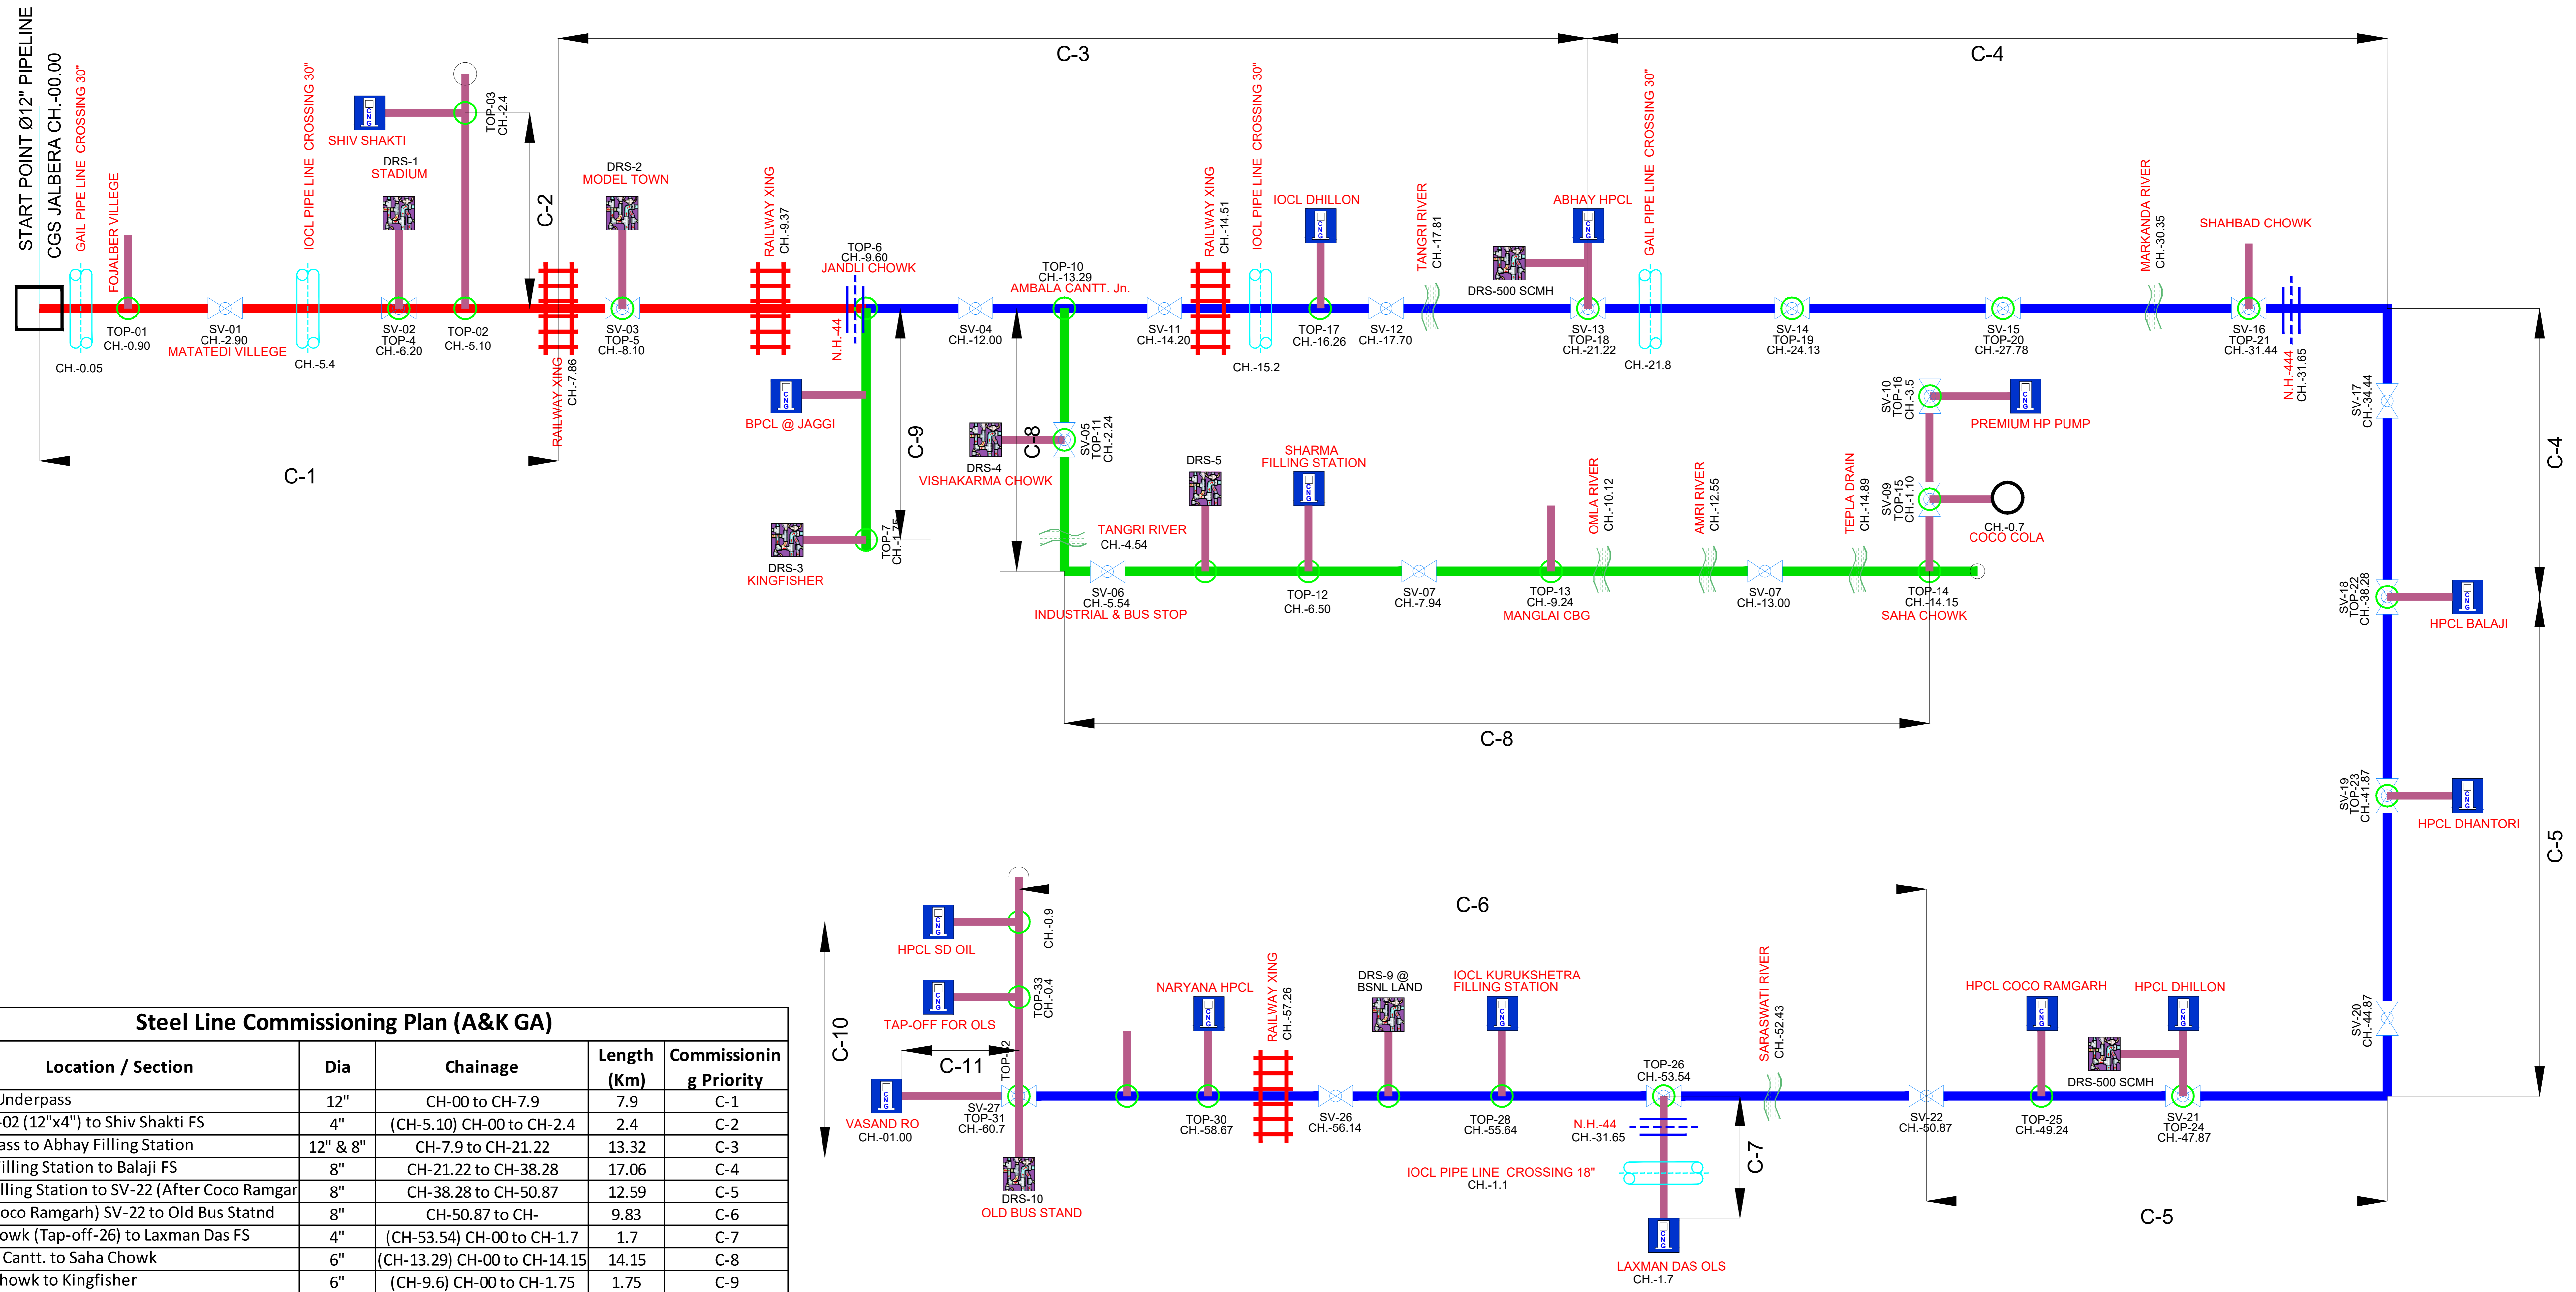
START POINT Ø12" PIPELINE
CGS JALBERA CH.-00.00
GAIL PIPE LINE CROSSING 30"
FOJALBER VILLEGE
IOCL PIPE LINE CROSSING 30"
SHIV SHAKTI
DRS-1
STADIUM
TOP-03
CH.-2.4
C-2
DRS-2
MODEL TOWN
RAILWAY XING
CH.-9.37
TOP-6
CH.-9.60
JANDLI CHOWK
C-3
TOP-10
CH.-13.29
AMBALA CANTT. Jn.
RAILWAY XING
CH.-14.51
IOCL PIPE LINE CROSSING 30"
IOCL DHILLON
TANGRI RIVER
CH.-17.81
DRS-500 SCMH
ABHAY HPCL
GAIL PIPE LINE CROSSING 30"
C-4
MARKANDA RIVER
CH.-30.35
SHAHBAD CHOWK
TOP-01
CH.-0.90
CH.-0.05
SV-01
CH.-2.90
MATATEDI VILLEGE
CH.-5.4
SV-02
TOP-4
CH.-6.20
TOP-02
CH.-5.10
RAILWAY XING
CH.-7.86
SV-03
TOP-5
CH.-8.10
N.H.-44
SV-04
CH.-12.00
SV-11
CH.-14.20
CH.-15.2
TOP-17
CH.-16.26
SV-12
CH.-17.70
SV-13
TOP-18
CH.-21.22
CH.-21.8
SV-14
TOP-19
CH.-24.13
SV-15
TOP-20
CH.-27.78
SV-16
TOP-21
CH.-31.44
N.H.-444
CH.-31.65
SV-17
CH.-34.44
C-4
C-1
BPCL @ JAGGI
C-9
DRS-4
VISHAKARMA CHOWK
C-8
SV-05
TOP-11
CH.-2.24
DRS-5
SHARMA
FILLING STATION
OMLA RIVER
CH.-10.12
AMRI RIVER
CH.-12.55
TEPLA DRAIN
CH.-14.89
SV-10
TOP-16
CH.-3.5
PREMIUM HP PUMP
SV-09
TOP-15
CH.-1.10
CH.-0.7
COCO COLA
DRS-3
KINGFISHER
TOP-7
CH.-1.75
TANGRI RIVER
CH.-4.54
SV-06
CH.-5.54
INDUSTRIAL & BUS STOP
TOP-12
CH.-6.50
SV-07
CH.-7.94
TOP-13
CH.-9.24
MANGLAI CBG
SV-07
CH.-13.00
TOP-14
CH.-14.15
SAHA CHOWK
SV-18
TOP-22
CH.-38.28
HPCL BALAJI
C-8
SV-19
TOP-23
CH.-41.87
HPCL DHANTORI
C-5
C-6
HPCL SD OIL
CH.-0.9
TAP-OFF FOR OLS
TOP-33
CH.-0.4
C-10
C-11
TOP-32
VASAND RO
CH.-01.00
SV-27
TOP-31
CH.-60.7
DRS-10
OLD BUS STAND
NARYANA HPCL
TOP-30
CH.-58.67
RAILWAY XING
CH.-57.26
DRS-9 @
BSNL LAND
SV-26
CH.-56.14
IOCL KURUKSHETRA
FILLING STATION
TOP-28
CH.-55.64
TOP-26
CH.-53.54
N.H.-44
CH.-31.65
IOCL PIPE LINE CROSSING 18"
CH.-1.1
C-7
LAXMAN DAS OLS
CH.-1.7
SARASWATI RIVER
CH.-52.43
SV-22
CH.-50.87
HPCL COCO RAMGARH
TOP-25
CH.-49.24
DRS-500 SCMH
HPCL DHILLON
SV-21
TOP-24
CH.-47.87
SV-20
CH.-44.87
C-5

Steel Line Commissioning Plan (A&K GA)

| Location / Section | Dia | Chainage | Length (Km) | Commissioning Priority |
|---|---|---|---|---|
| Underpass | 12" | CH-00 to CH-7.9 | 7.9 | C-1 |
| -02 (12"x4") to Shiv Shakti FS | 4" | (CH-5.10) CH-00 to CH-2.4 | 2.4 | C-2 |
| ass to Abhay Filling Station | 12" & 8" | CH-7.9 to CH-21.22 | 13.32 | C-3 |
| illing Station to Balaji FS | 8" | CH-21.22 to CH-38.28 | 17.06 | C-4 |
| illing Station to SV-22 (After Coco Ramgar | 8" | CH-38.28 to CH-50.87 | 12.59 | C-5 |
| oco Ramgarh) SV-22 to Old Bus Statnd | 8" | CH-50.87 to CH- | 9.83 | C-6 |
| owk (Tap-off-26) to Laxman Das FS | 4" | (CH-53.54) CH-00 to CH-1.7 | 1.7 | C-7 |
| Cantt. to Saha Chowk | 6" | (CH-13.29) CH-00 to CH-14.15 | 14.15 | C-8 |
| howk to Kingfisher | 6" | (CH-9.6) CH-00 to CH-1.75 | 1.75 | C-9 |